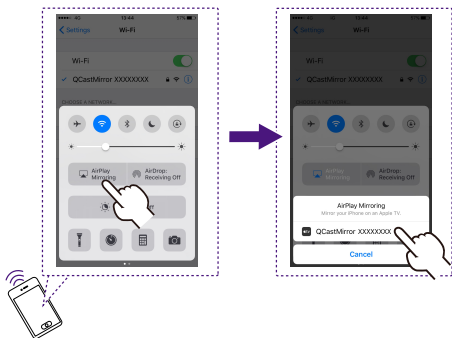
●●●●○ 4G 13:44 57%
< Settings Wi-Fi
Wi-Fi
✓ QCastMirror XXXXXXXX
CHOOSE A NETWORK...
AirPlay Mirroring
AirDrop: Receiving Off

●●●●○ 4G 13:44 57%
< Settings Wi-Fi
Wi-Fi
✓ QCastMirror XXXXXXXX
CHOOSE A NETWORK...
AirPlay Mirroring
AirDrop: Receiving Off
AirPlay Mirroring
Mirror your iPhone on an Apple TV.
QCastMirror XXXXXXXX
Cancel